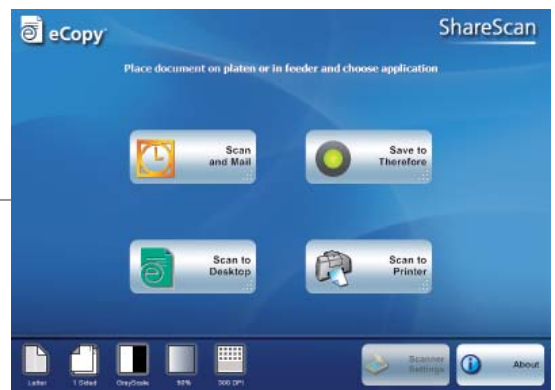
eCopy

ShareScan

Place document on platen or in feeder and choose application

Scan and Mail

Save to Therefore

Scan to Desktop

Scan to Printer

Letter

1 Sided

GrayScale

50%

300 DPI

Scanner Settings

About